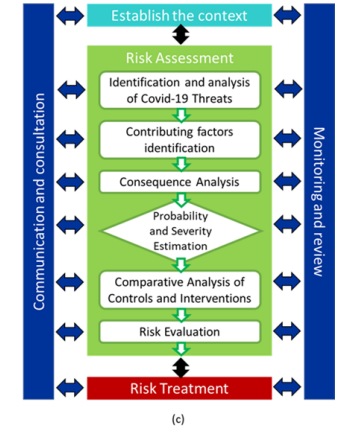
Establish the context

Communication and consultation

Risk Assessment

Identification and analysis of Covid-19 Threats

Contributing factors identification

Consequence Analysis

Probability and Severity Estimation

Comparative Analysis of Controls and Interventions

Risk Evaluation

Monitoring and review

Risk Treatment

(c)